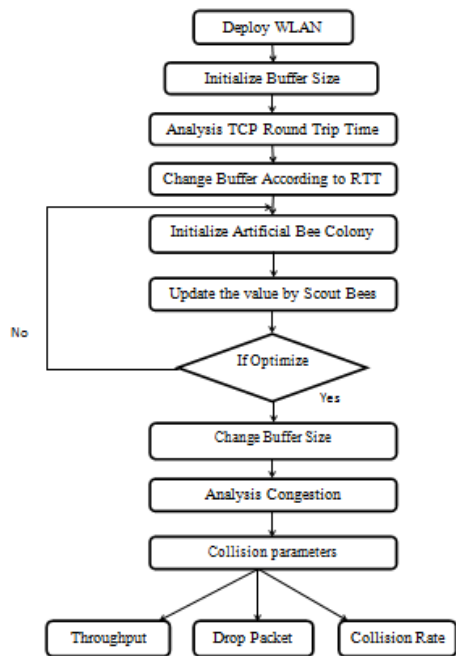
Deploy WLAN

Initialize Buffer Size

Analysis TCP Round Trip Time

Change Buffer According to RTT

Initialize Artificial Bee Colony

Update the value by Scout Bees

No

If Optimize

Yes

Change Buffer Size

Analysis Congestion

Collision parameters

Throughput

Drop Packet

Collision Rate